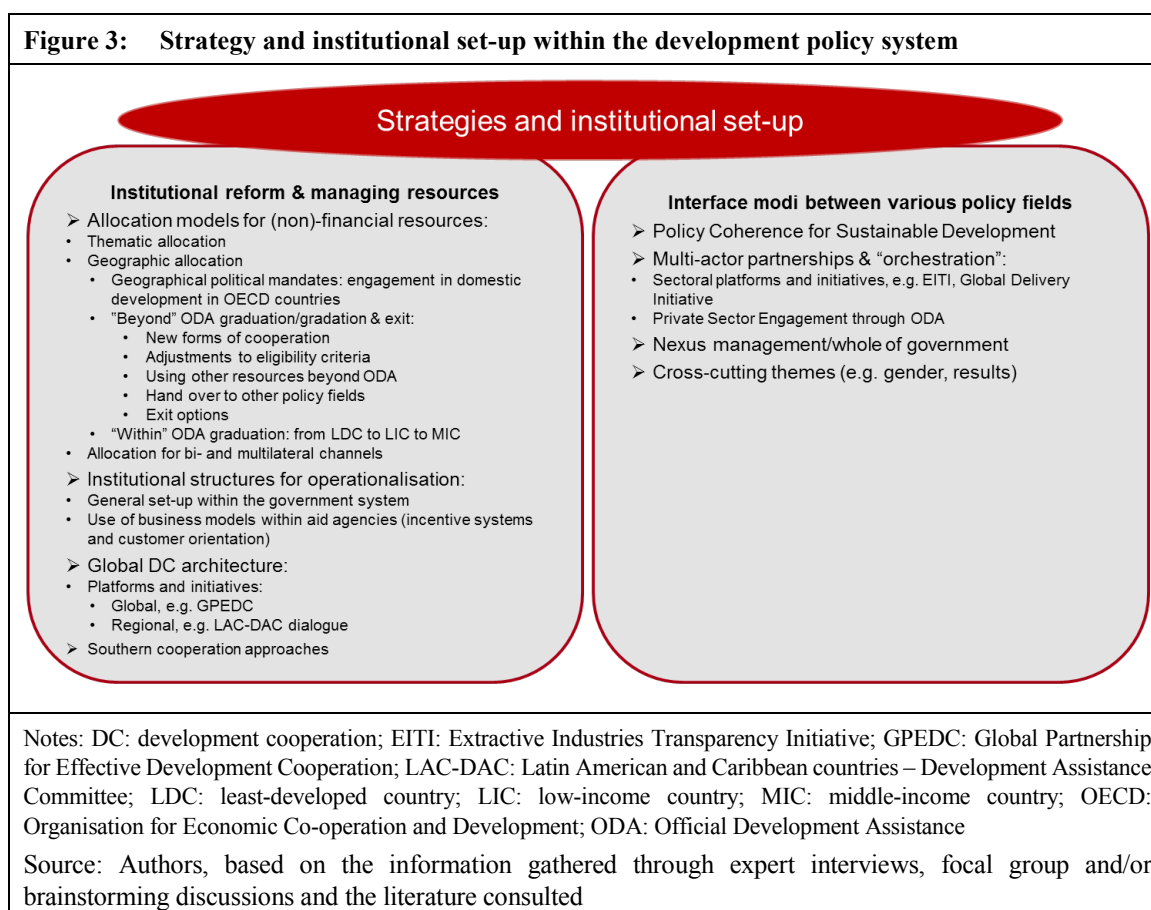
**Figure 3: Strategy and institutional set-up within the development policy system**

Strategies and institutional set-up

**Institutional reform & managing resources**

➢ Allocation models for (non)-financial resources:
- Thematic allocation
- Geographic allocation
  - Geographical political mandates: engagement in domestic development in OECD countries
  - "Beyond" ODA graduation/gradation & exit:
    - New forms of cooperation
    - Adjustments to eligibility criteria
    - Using other resources beyond ODA
    - Hand over to other policy fields
    - Exit options
  - "Within" ODA graduation: from LDC to LIC to MIC
- Allocation for bi- and multilateral channels

➢ Institutional structures for operationalisation:
- General set-up within the government system
- Use of business models within aid agencies (incentive systems and customer orientation)

➢ Global DC architecture:
- Platforms and initiatives:
  - Global, e.g. GPEDC
  - Regional, e.g. LAC-DAC dialogue

➢ Southern cooperation approaches

**Interface modi between various policy fields**

➢ Policy Coherence for Sustainable Development
➢ Multi-actor partnerships & "orchestration":
- Sectoral platforms and initiatives, e.g. EITI, Global Delivery Initiative
- Private Sector Engagement through ODA

➢ Nexus management/whole of government
➢ Cross-cutting themes (e.g. gender, results)

Notes: DC: development cooperation; EITI: Extractive Industries Transparency Initiative; GPEDC: Global Partnership for Effective Development Cooperation; LAC-DAC: Latin American and Caribbean countries – Development Assistance Committee; LDC: least-developed country; LIC: low-income country; MIC: middle-income country; OECD: Organisation for Economic Co-operation and Development; ODA: Official Development Assistance

Source: Authors, based on the information gathered through expert interviews, focal group and/or brainstorming discussions and the literature consulted